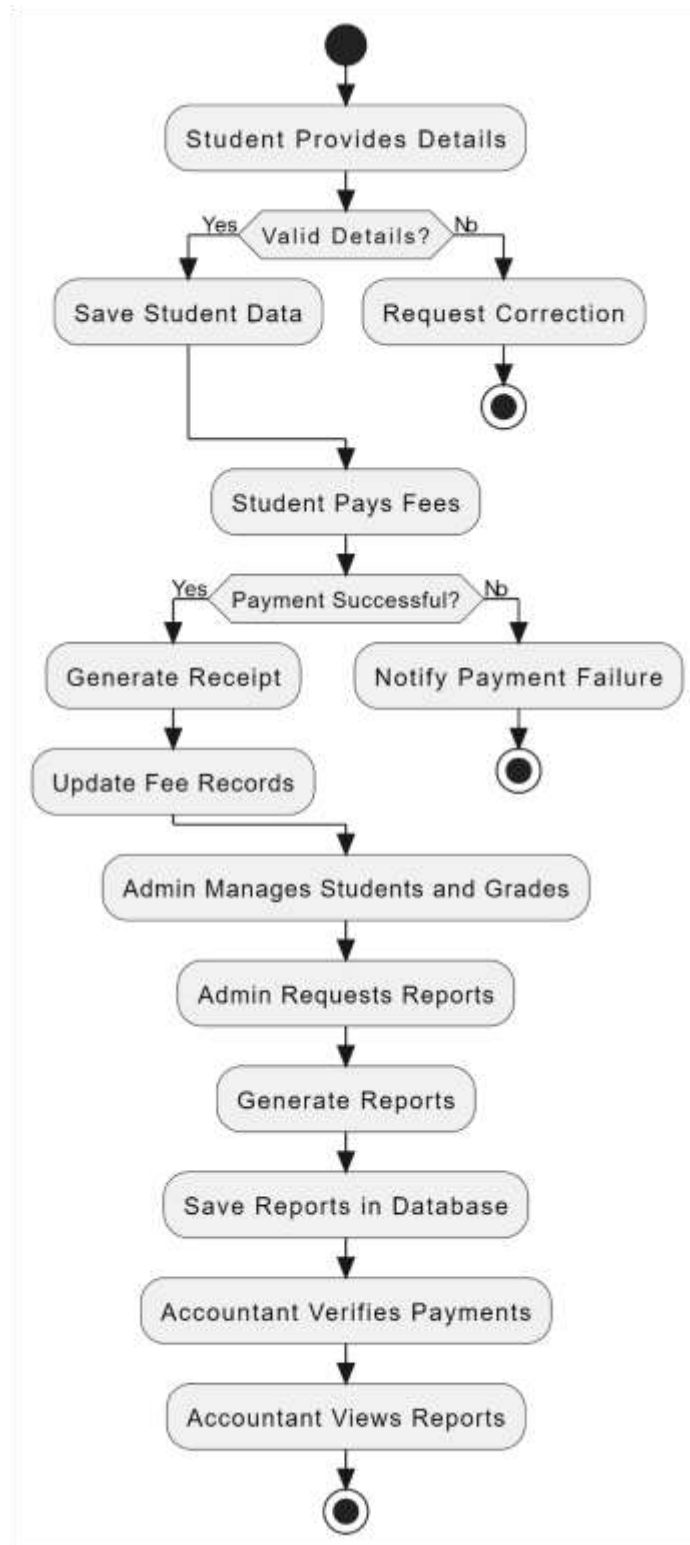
Student Provides Details

Yes

Valid Details?

No

Save Student Data

Request Correction

Student Pays Fees

Yes

Payment Successful?

No

Generate Receipt

Notify Payment Failure

Update Fee Records

Admin Manages Students and Grades

Admin Requests Reports

Generate Reports

Save Reports in Database

Accountant Verifies Payments

Accountant Views Reports